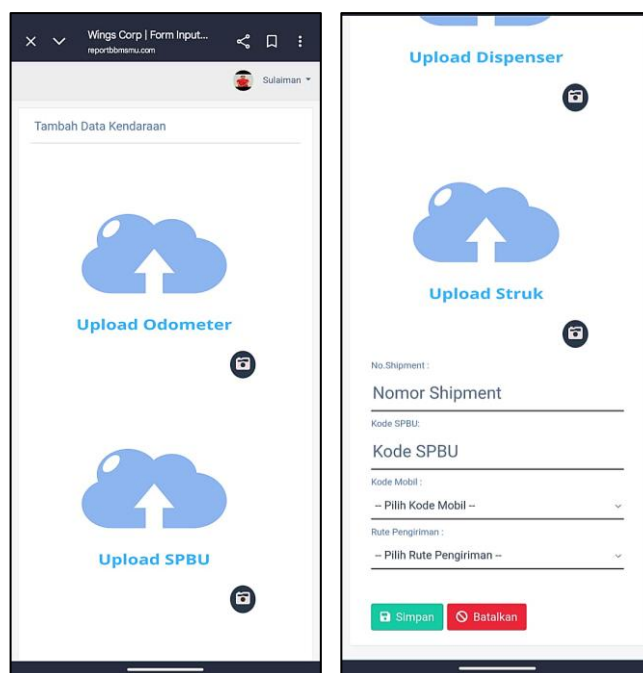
Wings Corp | Form Input...
reportbbmsmu.com

Sulaiman

Tambah Data Kendaraan

Upload Odometer

Upload SPBU

Upload Dispenser

Upload Struk

No.Shipment :
Nomor Shipment

Kode SPBU:
Kode SPBU

Kode Mobil :
-- Pilih Kode Mobil --

Rute Pengiriman :
-- Pilih Rute Pengiriman --

Simpan
Batalkan